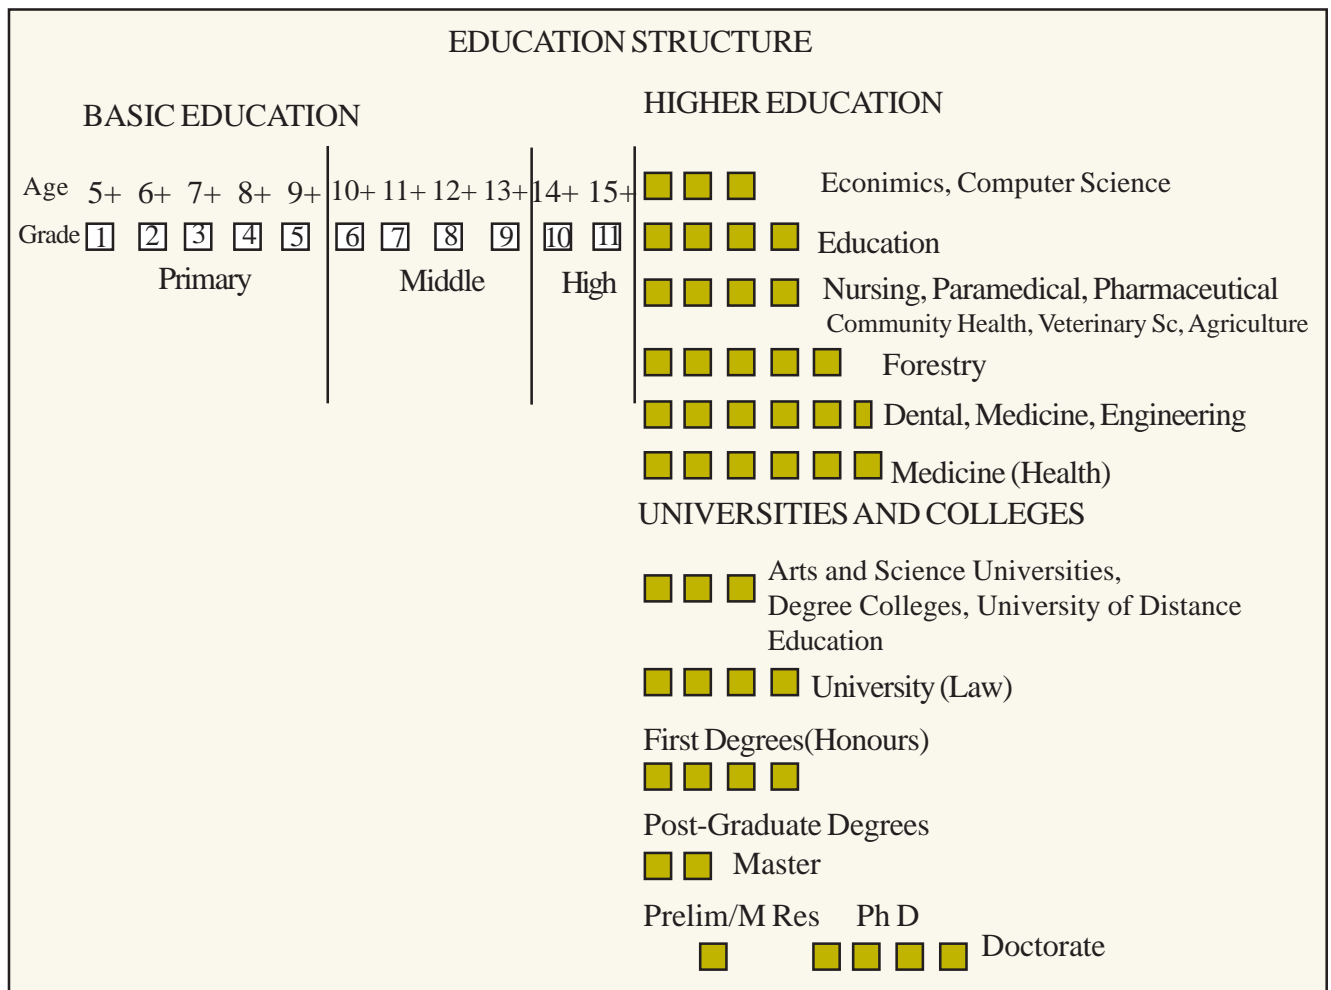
EDUCATION STRUCTURE

BASIC EDUCATION

HIGHER EDUCATION

Age 5+ 6+ 7+ 8+ 9+ 10+ 11+ 12+ 13+ 14+ 15+

Grade 1 2 3 4 5 6 7 8 9 10 11

Primary Middle High

Econimics, Computer Science

Education

Nursing, Paramedical, Pharmaceutical
Community Health, Veterinary Sc, Agriculture

Forestry

Dental, Medicine, Engineering

Medicine (Health)

UNIVERSITIES AND COLLEGES

Arts and Science Universities, Degree Colleges, University of Distance Education

University (Law)

First Degrees(Honours)

Post-Graduate Degrees

Master

Prelim/M Res Ph D

Doctorate